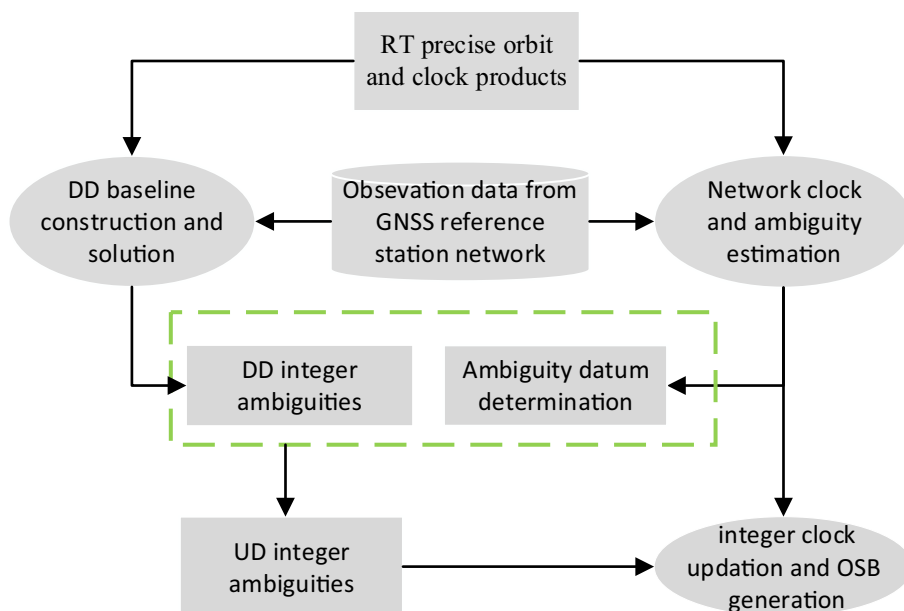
RT precise orbit and clock products

DD baseline construction and solution

Obsevation data from GNSS reference station network

Network clock and ambiguity estimation

DD integer ambiguities

Ambiguity datum determination

UD integer ambiguities

integer clock updation and OSB generation